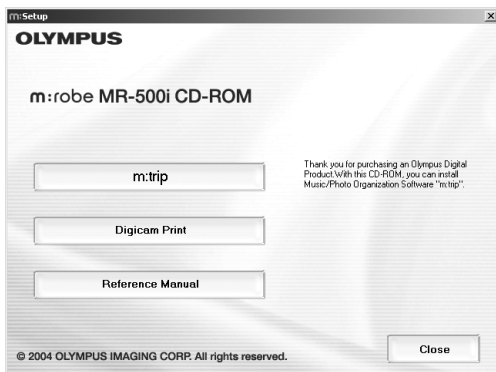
m:Setup

OLYMPUS

m:robe MR-500i CD-ROM

m:trip

Digicam Print

Reference Manual

Thank you for purchasing an Olympus Digital Product.With this CD-ROM, you can install Music/Photo Organization Software "m:trip".

© 2004 OLYMPUS IMAGING CORP. All rights reserved.

Close